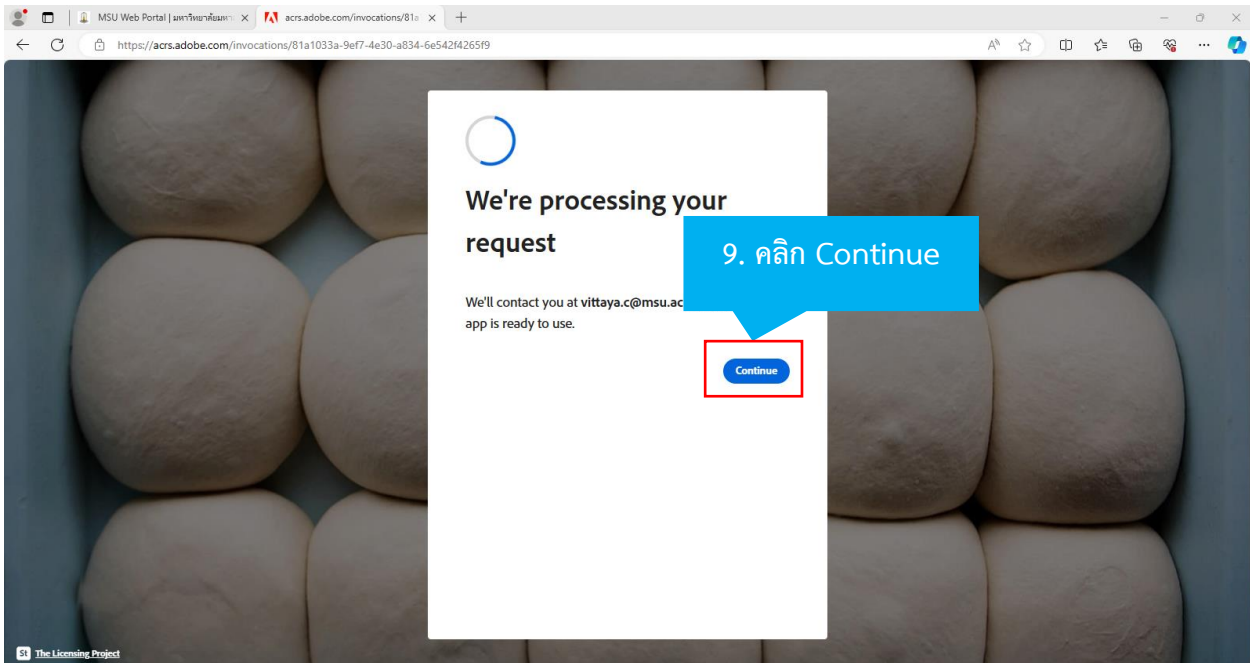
MSU Web Portal | มหาวิทยาลัยมหา
acrs.adobe.com/invocations/81a
https://acrs.adobe.com/invocations/81a1033a-9ef7-4e30-a834-6e542f4265f9

We're processing your request

We'll contact you at vittaya.c@msu.ac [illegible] app is ready to use.

9. คลิก Continue

Continue

St The Licensing Project